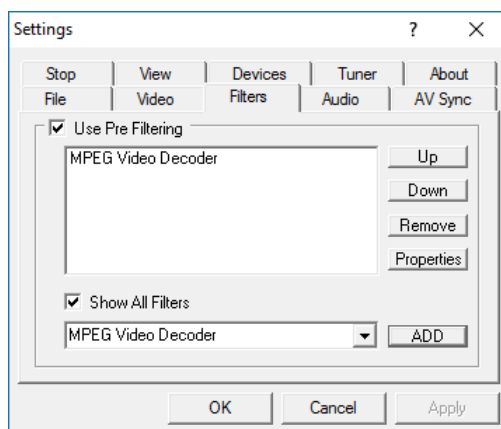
Settings ? X

Stop View Devices Tuner About
File Video Filters Audio AV Sync

Use Pre Filtering

MPEG Video Decoder

Up
Down
Remove
Properties

Show All Filters

MPEG Video Decoder
ADD

OK Cancel Apply